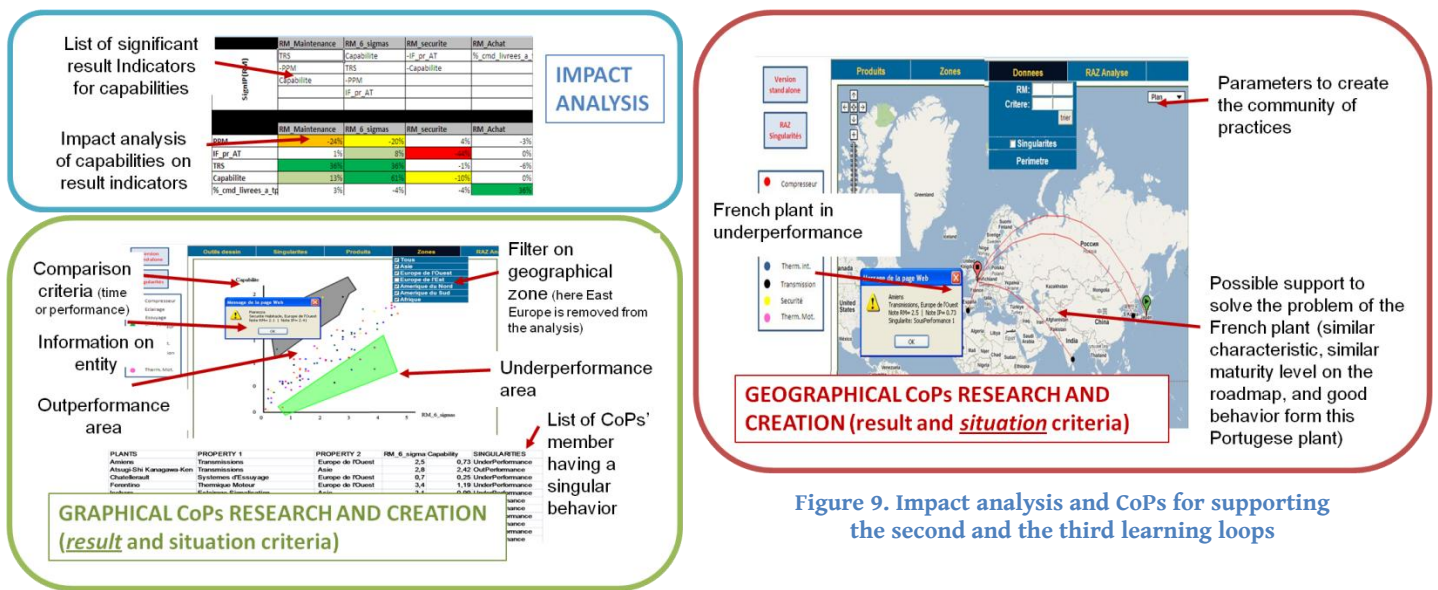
List of significant result Indicators for capabilities

| | RM_Maintenance | RM_6_sigmas | RM_securite | RM_Achat |
|---|---|---|---|---|
| | TRS | Capabilite | -IF_pr_AT | %_cmd_livrees_a_ |
| | -PPM | TRS | -Capabilite | |
| | Capabilite | -PPM | | |
| | | IF_pr_AT | | |

Impact analysis of capabilities on result indicators

| | RM_Maintenance | RM_6_sigmas | RM_securite | RM_Achat |
|---|---|---|---|---|
| PPM | -24% | -20% | 4% | -3% |
| IF_pr_AT | 1% | 8% | | 0% |
| TRS | 36% | 36% | -1% | -6% |
| Capabilite | 13% | 61% | -10% | 0% |
| %_cmd_livrees_a_tp | 3% | -4% | -4% | 36% |

IMPACT ANALYSIS

Comparison criteria (time or performance)

Information on entity

Outperformance area

Filter on geographical zone (here East Europe is removed from the analysis)

Underperformance area

List of CoPs' member having a singular behavior

Outils dessin | Singularites | Produits | Zones | RAZ Ana

Tous
Asie
Europe de l'Ouest
Europe de l'Est
Amerique du Nord
Amerique du Sud
Afrique

Capabilite

Message de la page Web

OK

RM_6_sigmas

| PLANTS | PROPERTY 1 | PROPERTY 2 | RM_6_sigma | Capability | SINGULARITIES |
|---|---|---|---|---|---|
| Amiens | Transmissions | Europe de l'Ouest | 2,5 | 0,73 | UnderPerformance |
| Atsugi-Shi Kanagawa-Ken | Transmissions | Asie | 2,8 | 2,42 | OutPerformance |
| Chatellerault | Systemes d'Essuyage | Europe de l'Ouest | 0,7 | 0,25 | UnderPerformance |
| Ferentino | Thermique Moteur | Europe de l'Ouest | 3,4 | 1,19 | UnderPerformance |

GRAPHICAL CoPs RESEARCH AND CREATION (result and situation criteria)

Version stand alone

RAZ Singularites

Produits | Zones | Donnees | RAZ Analyse

RM:
Critere:
trier

Singularites

Perimetre

Plan

Parameters to create the community of practices

Compresseur

French plant in underperformance

Therm. int.

Transmission

Securite

Therm. Mot.

Message de la page Web

Amiens
Transmissions, Europe de l'Ouest
Note RM= 2.5 | Note IP= 0.73
Singularite: SousPerformance 1

OK

Possible support to solve the problem of the French plant (similar characteristic, similar maturity level on the roadmap, and good behavior form this Portugese plant)

GEOGRAPHICAL CoPs RESEARCH AND CREATION (result and situation criteria)

Figure 9. Impact analysis and CoPs for supporting the second and the third learning loops